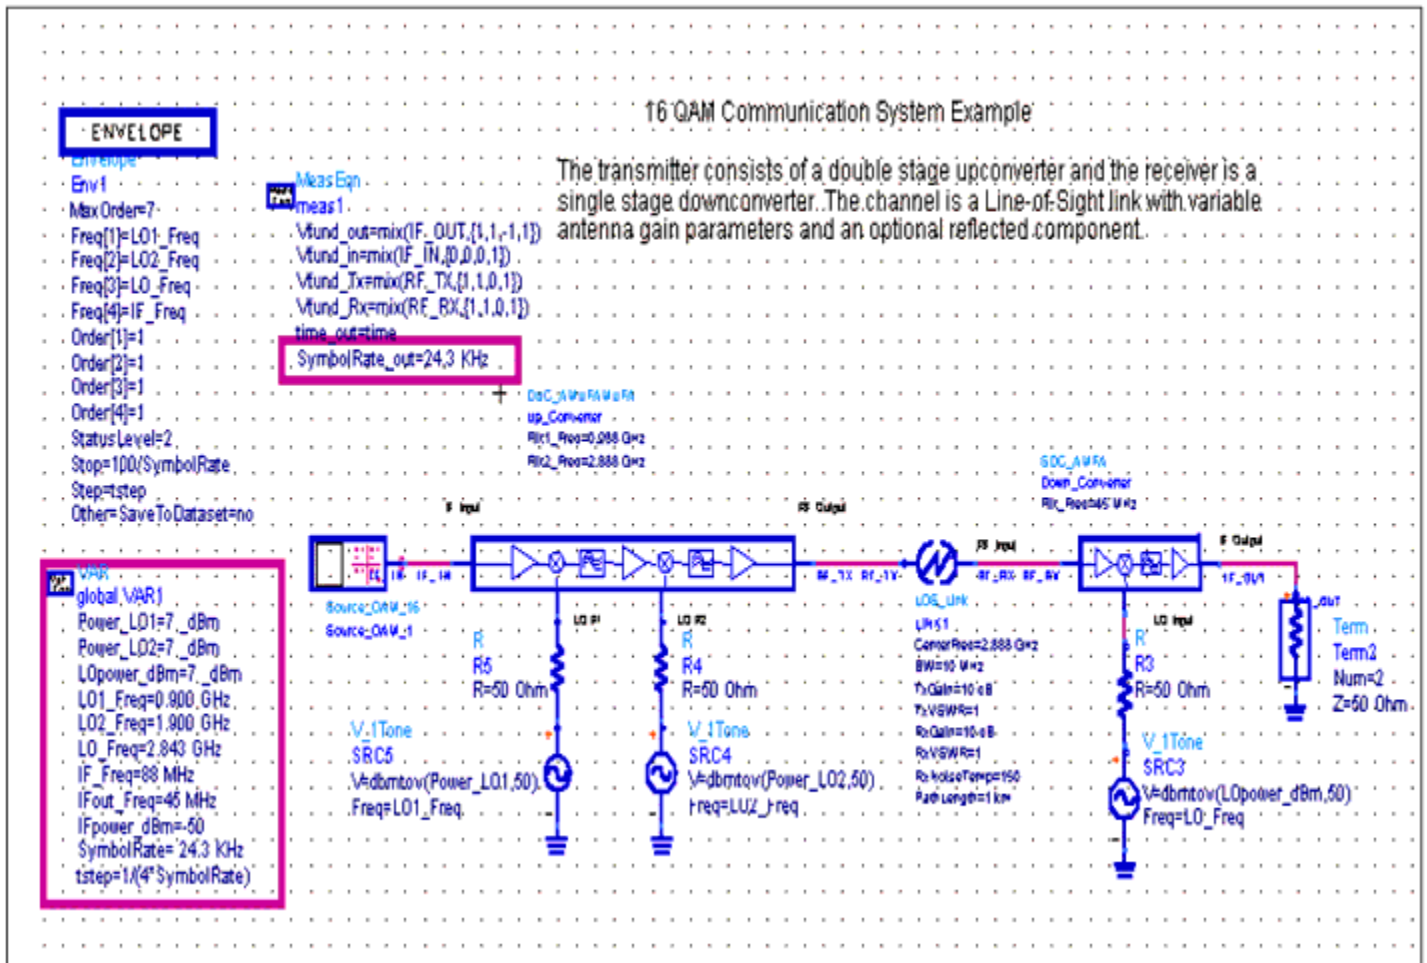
ENVELOPE
Envelope
Env1
MaxOrder=7
Freq[1]=LO1_Freq
Freq[2]=LO2_Freq
Freq[3]=LO_Freq
Freq[4]=IF_Freq
Order[1]=1
Order[2]=1
Order[3]=1
Order[4]=1
StatusLevel=2
Stop=100/SymbolRate
Step=tstep
Other=SaveToDataset=no

MeasEqn
meas1
Vfund_out=mix(IF_OUT,{1,1,-1,1})
Vfund_in=mix(IF_IN,{0,0,0,1})
Vfund_Tx=mix(RF_TX,{1,1,0,1})
Vfund_Rx=mix(RF_RX,{1,1,0,1})
time_out=time
SymbolRate_out=24,3 KHz

16 QAM Communication System Example

The transmitter consists of a double stage upconverter and the receiver is a single stage downconverter. The channel is a Line-of-Sight link with variable antenna gain parameters and an optional reflected component.

DsC_VMuFAMuFit
up_Converter
RFc1_Freq=0,988 GHz
RFc2_Freq=2.888 GHz

IF Input
RF Output
SDC_AMFA
Down_Converter
RF_Freq=45 MHz
RF Input
IF Output

VAR
global VAR1
Power_LO1=7 _dBm
Power_LO2=7 _dBm
LOpower_dBm=7 _dBm
LO1_Freq=0.900 GHz
LO2_Freq=1.900 GHz
LO_Freq=2.843 GHz
IF_Freq=88 MHz
IFout_Freq=45 MHz
IFpower_dBm=-50
SymbolRate= 24.3 KHz
tstep=1/(4*SymbolRate)

IF_IN
Source_QAM_16
Source_QAM_1
LO #1
LO #2
RF_TX
RF_TX
LOS_Link
LINK1
CenterFreq=2.888 GHz
BW=10 MHz
TxGain=10 dB
TxVSWR=1
RxGain=10 dB
RxVSWR=1
RxNoiseTemp=150
PathLength=1 km
RF_RX
RF_RX
LO Input
IF_OUT
out

R
R5
R=50 Ohm
R
R4
R=50 Ohm
R
R3
R=50 Ohm

V_1Tone
SRC5
V=dbmtov(Power_LO1,50)
Freq=LO1_Freq
V_1Tone
SRC4
V=dbmtov(Power_LO2,50)
Freq=LO2_Freq
V_1Tone
SRC3
V=dbmtov(LOpower_dBm,50)
Freq=LO_Freq

Term
Term2
Num=2
Z=50 Ohm